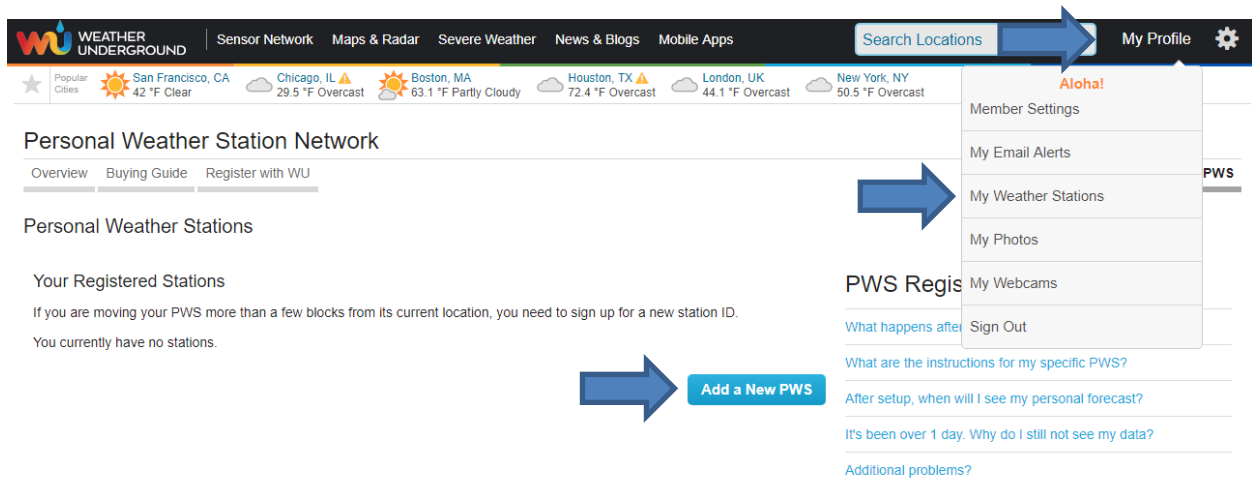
WU WEATHER UNDERGROUND Sensor Network Maps & Radar Severe Weather News & Blogs Mobile Apps Search Locations My Profile

Popular Cities San Francisco, CA 42 °F Clear Chicago, IL 29.5 °F Overcast Boston, MA 63.1 °F Partly Cloudy Houston, TX 72.4 °F Overcast London, UK 44.1 °F Overcast New York, NY 50.5 °F Overcast

Aloha!
Member Settings
My Email Alerts
My Weather Stations
My Photos
My Webcams
Sign Out

Personal Weather Station Network

Overview Buying Guide Register with WU PWS

Personal Weather Stations

Your Registered Stations

If you are moving your PWS more than a few blocks from its current location, you need to sign up for a new station ID.

You currently have no stations.

Add a New PWS

PWS Regis

What happens after

What are the instructions for my specific PWS?

After setup, when will I see my personal forecast?

It's been over 1 day. Why do I still not see my data?

Additional problems?